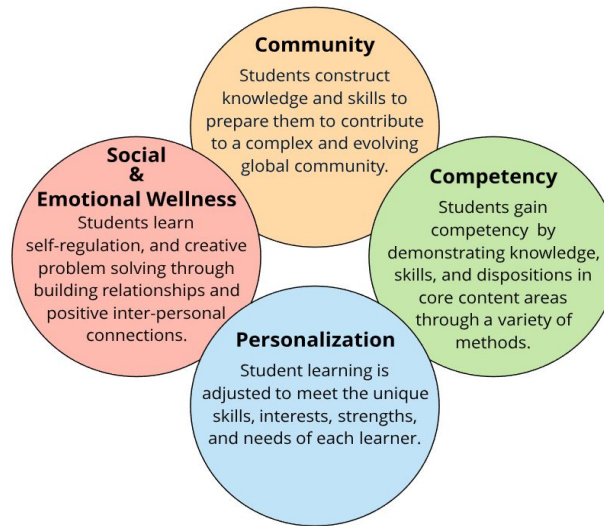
Community
Students construct knowledge and skills to prepare them to contribute to a complex and evolving global community.

Social & Emotional Wellness
Students learn self-regulation, and creative problem solving through building relationships and positive inter-personal connections.

Competency
Students gain competency by demonstrating knowledge, skills, and dispositions in core content areas through a variety of methods.

Personalization
Student learning is adjusted to meet the unique skills, interests, strengths, and needs of each learner.